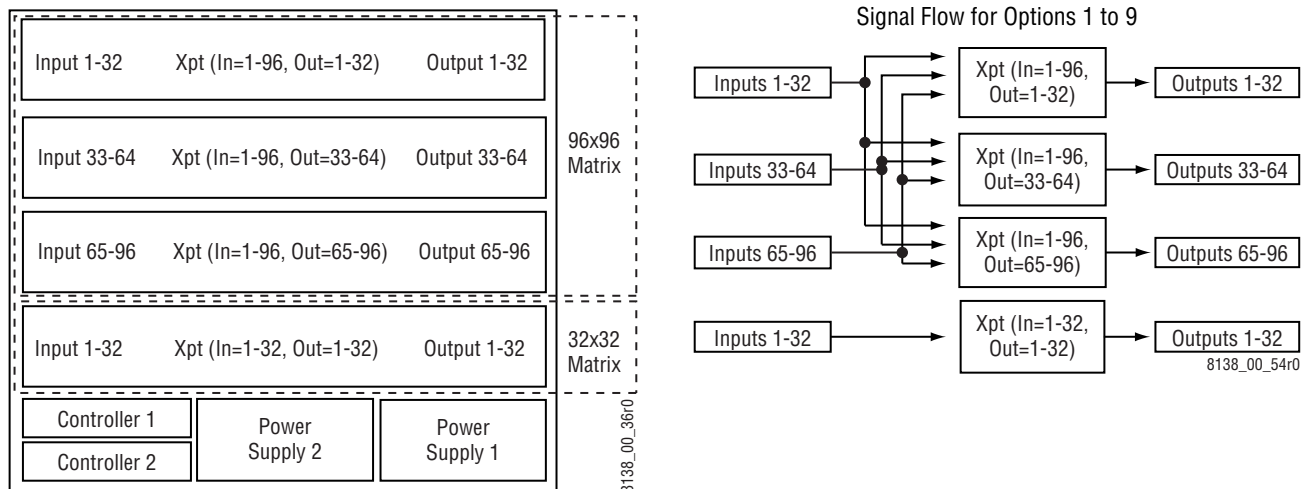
Input 1-32 Xpt (In=1-96, Out=1-32) Output 1-32

Input 33-64 Xpt (In=1-96, Out=33-64) Output 33-64

Input 65-96 Xpt (In=1-96, Out=65-96) Output 65-96

96x96 Matrix

Input 1-32 Xpt (In=1-32, Out=1-32) Output 1-32

32x32 Matrix

Controller 1

Controller 2

Power Supply 2

Power Supply 1

8138_00_36r0

Signal Flow for Options 1 to 9

Inputs 1-32

Inputs 33-64

Inputs 65-96

Inputs 1-32

Xpt (In=1-96, Out=1-32)

Xpt (In=1-96, Out=33-64)

Xpt (In=1-96, Out=65-96)

Xpt (In=1-32, Out=1-32)

Outputs 1-32

Outputs 33-64

Outputs 65-96

Outputs 1-32

8138_00_54r0